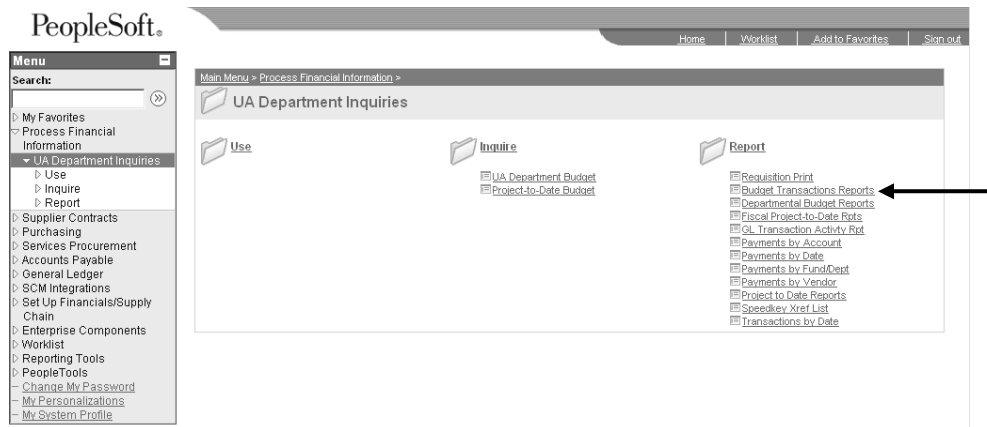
PeopleSoft.

Home | Worklist | Add to Favorites | Sign out

Menu

Search:

My Favorites
Process Financial Information
UA Department Inquiries
Use
Inquire
Report
Supplier Contracts
Purchasing
Services Procurement
Accounts Payable
General Ledger
SCM Integrations
Set Up Financials/Supply Chain
Enterprise Components
Worklist
Reporting Tools
PeopleTools
Change My Password
My Personalizations
My System Profile

Main Menu > Process Financial Information >

UA Department Inquiries

Use

Inquire

UA Department Budget
Project-to-Date Budget

Report

Requisition Print
Budget Transactions Reports
Departmental Budget Reports
Fiscal Project-to-Date Rpts
GL Transaction Activty Rpt
Payments by Account
Payments by Date
Payments by Fund/Dept
Payments by Vendor
Project to Date Reports
Speedkey Xref List
Transactions by Date